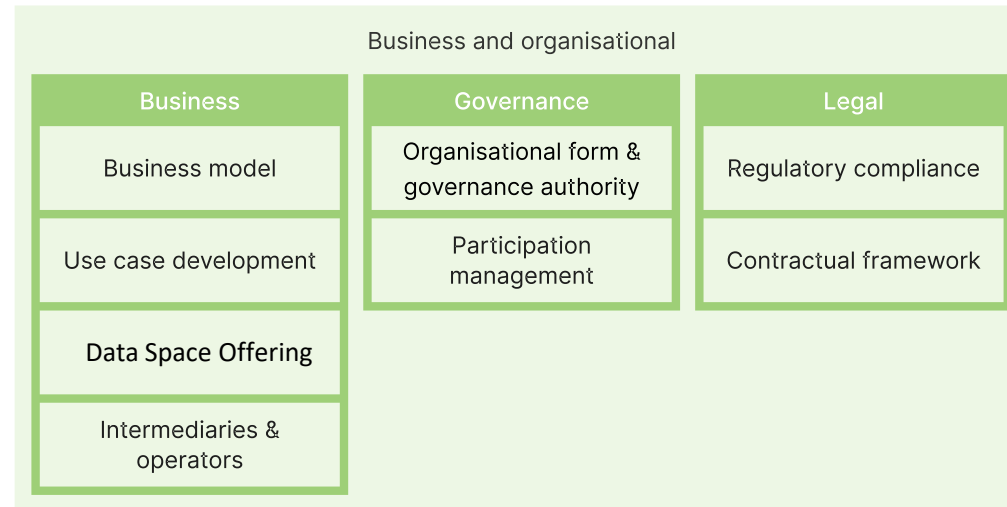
Business and organisational

Business

Business model

Use case development

Data Space Offering

Intermediaries & operators

Governance

Organisational form & governance authority

Participation management

Legal

Regulatory compliance

Contractual framework